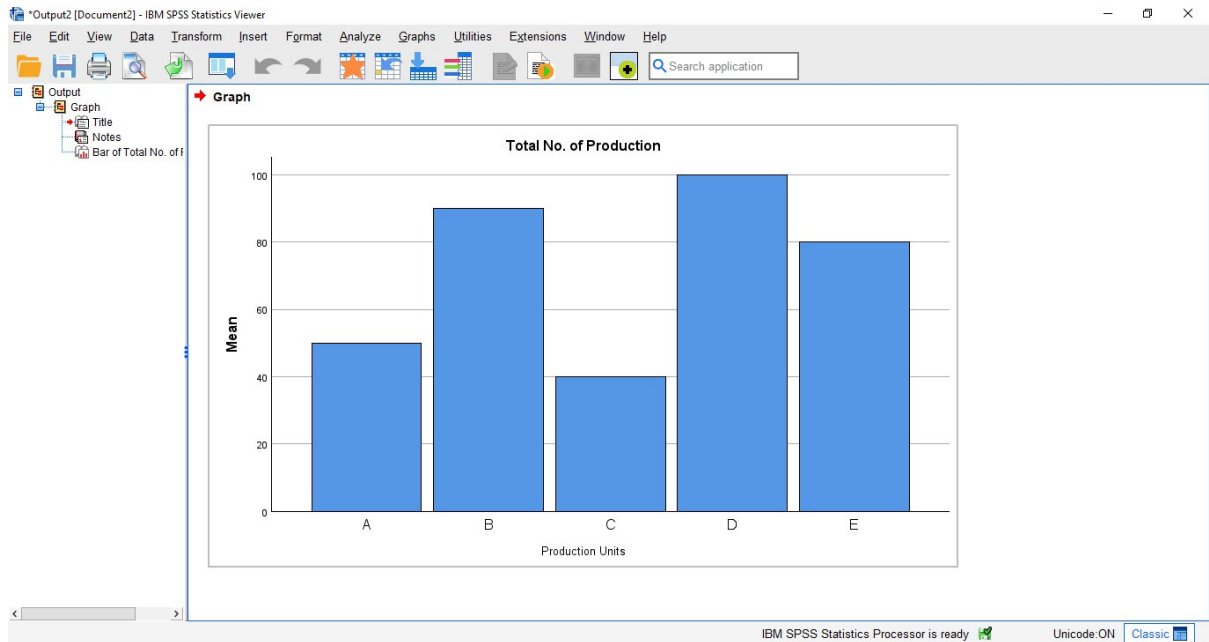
*Output2 [Document2] - IBM SPSS Statistics Viewer

File Edit View Data Transform Insert Format Analyze Graphs Utilities Extensions Window Help

Search application

Output
Graph
Title
Notes
Bar of Total No. of P

Graph

Total No. of Production

Mean

100
80
60
40
20
0

A B C D E

Production Units

IBM SPSS Statistics Processor is ready    Unicode:ON    Classic